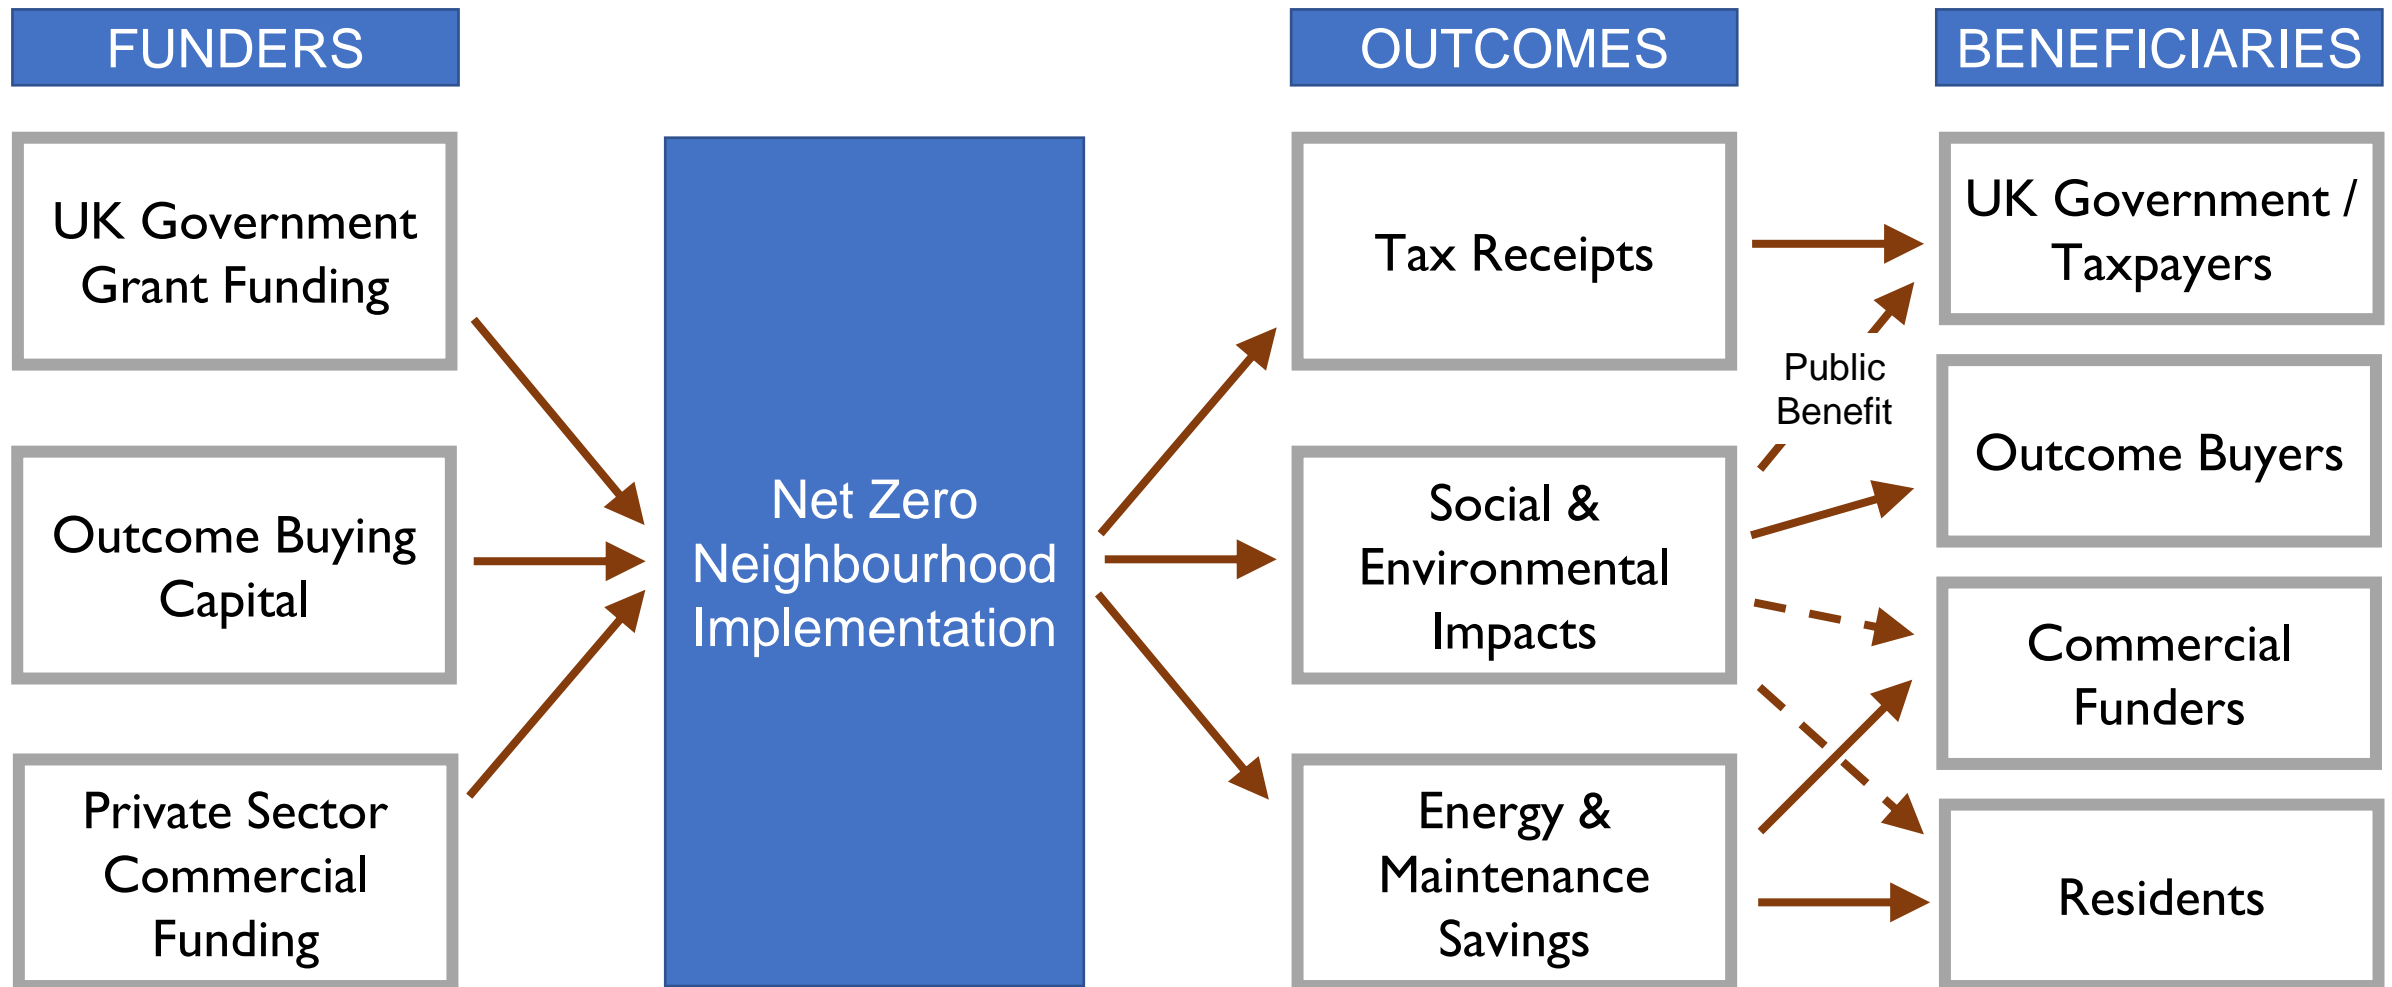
FUNDERS

OUTCOMES

BENEFICIARIES

UK Government Grant Funding

Outcome Buying Capital

Private Sector Commercial Funding

Net Zero Neighbourhood Implementation

Tax Receipts

Social & Environmental Impacts

Energy & Maintenance Savings

Public Benefit

UK Government / Taxpayers

Outcome Buyers

Commercial Funders

Residents